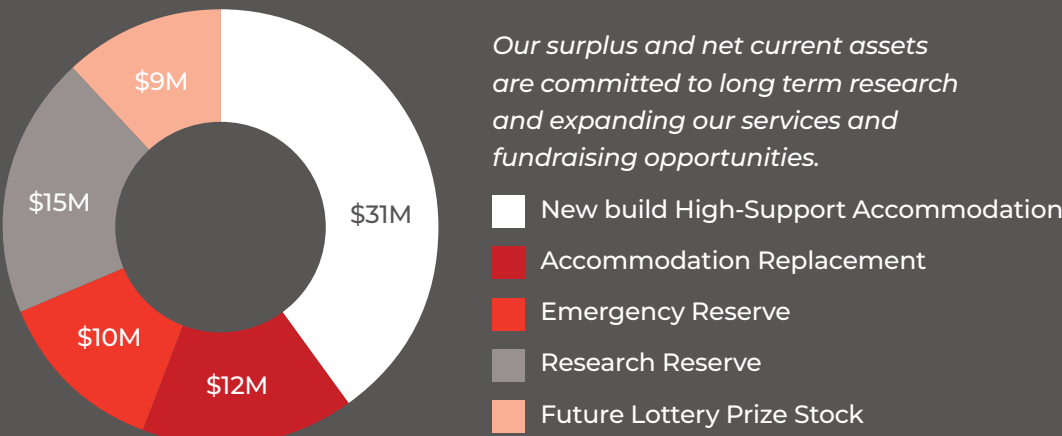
$9M
$15M
$31M
$10M
$12M

Our surplus and net current assets are committed to long term research and expanding our services and fundraising opportunities.

New build High-Support Accommodation
Accommodation Replacement
Emergency Reserve
Research Reserve
Future Lottery Prize Stock